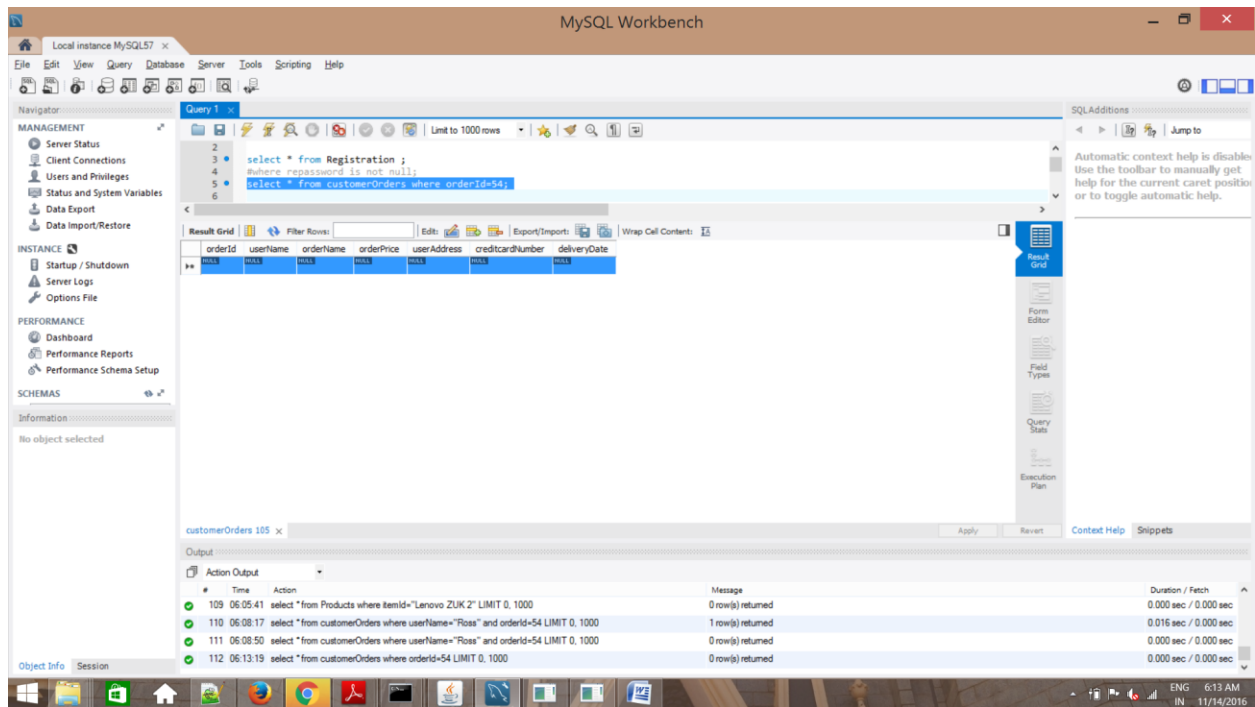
MySQL Workbench

Local instance MySQL57 ×

File Edit View Query Database Server Tools Scripting Help

Navigator

MANAGEMENT
Server Status
Client Connections
Users and Privileges
Status and System Variables
Data Export
Data Import/Restore

INSTANCE
Startup / Shutdown
Server Logs
Options File

PERFORMANCE
Dashboard
Performance Reports
Performance Schema Setup

SCHEMAS

Information

No object selected

Object Info Session

Query 1 ×

Limit to 1000 rows

2
3 select * from Registration ;
4 #where repassword is not null;
5 select * from customerOrders where orderId=54;
6

Result Grid | Filter Rows: | Edit: | Export/Import: | Wrap Cell Content:

| orderId | userName | orderName | orderPrice | userAddress | creditcardNumber | deliveryDate |
|---|---|---|---|---|---|---|
| NULL | NULL | NULL | NULL | NULL | NULL | NULL |

Result Grid
Form Editor
Field Types
Query Stats
Execution Plan

customerOrders 105 ×

Apply Revert

SQLAdditions

Jump to

Automatic context help is disable Use the toolbar to manually get help for the current caret positio or to toggle automatic help.

Context Help Snippets

Output

Action Output

| # | Time | Action | Message | Duration / Fetch |
|---|---|---|---|---|
| 109 | 06:05:41 | select * from Products where itemId="Lenovo ZUK 2" LIMIT 0, 1000 | 0 row(s) returned | 0.000 sec / 0.000 sec |
| 110 | 06:08:17 | select * from customerOrders where userName="Ross" and orderId=54 LIMIT 0, 1000 | 1 row(s) returned | 0.016 sec / 0.000 sec |
| 111 | 06:08:50 | select * from customerOrders where userName="Ross" and orderId=54 LIMIT 0, 1000 | 0 row(s) returned | 0.000 sec / 0.000 sec |
| 112 | 06:13:19 | select * from customerOrders where orderId=54 LIMIT 0, 1000 | 0 row(s) returned | 0.000 sec / 0.000 sec |

ENG IN 6:13 AM 11/14/2016